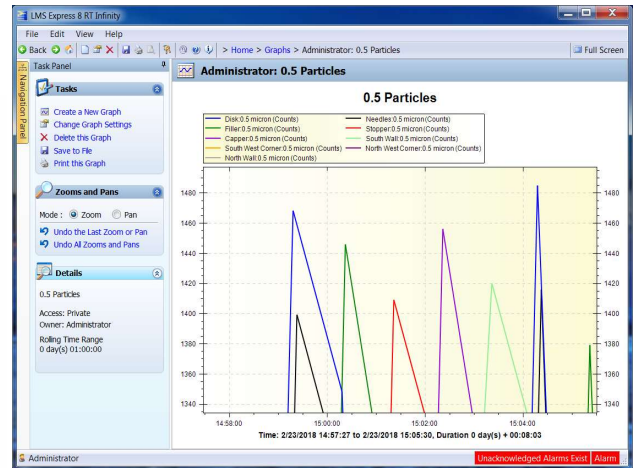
LMS Express 8 RT Infinity

File Edit View Help

Back > Home > Graphs > Administrator: 0.5 Particles

Full Screen

Task Panel

Navigation Panel

Tasks

Create a New Graph
Change Graph Settings
Delete this Graph
Save to File
Print this Graph

Zooms and Pans

Mode: Zoom Pan

Undo the Last Zoom or Pan
Undo All Zooms and Pans

Details

0.5 Particles

Access: Private
Owner: Administrator

Rolling Time Range
0 day(s) 01:00:00

Administrator: 0.5 Particles

0.5 Particles

Disk:0.5 micron (Counts)
Filler:0.5 micron (Counts)
Capper:0.5 micron (Counts)
South West Corner:0.5 micron (Counts)
North Wall:0.5 micron (Counts)
Needles:0.5 micron (Counts)
Stopper:0.5 micron (Counts)
South Wall:0.5 micron (Counts)
North West Corner:0.5 micron (Counts)

1480
1460
1440
1420
1400
1380
1360
1340

14:58:00
15:00:00
15:02:00
15:04:00

Time: 2/23/2018 14:57:27 to 2/23/2018 15:05:30, Duration 0 day(s) + 00:08:03

Administrator

Unacknowledged Alarms Exist

Alarm